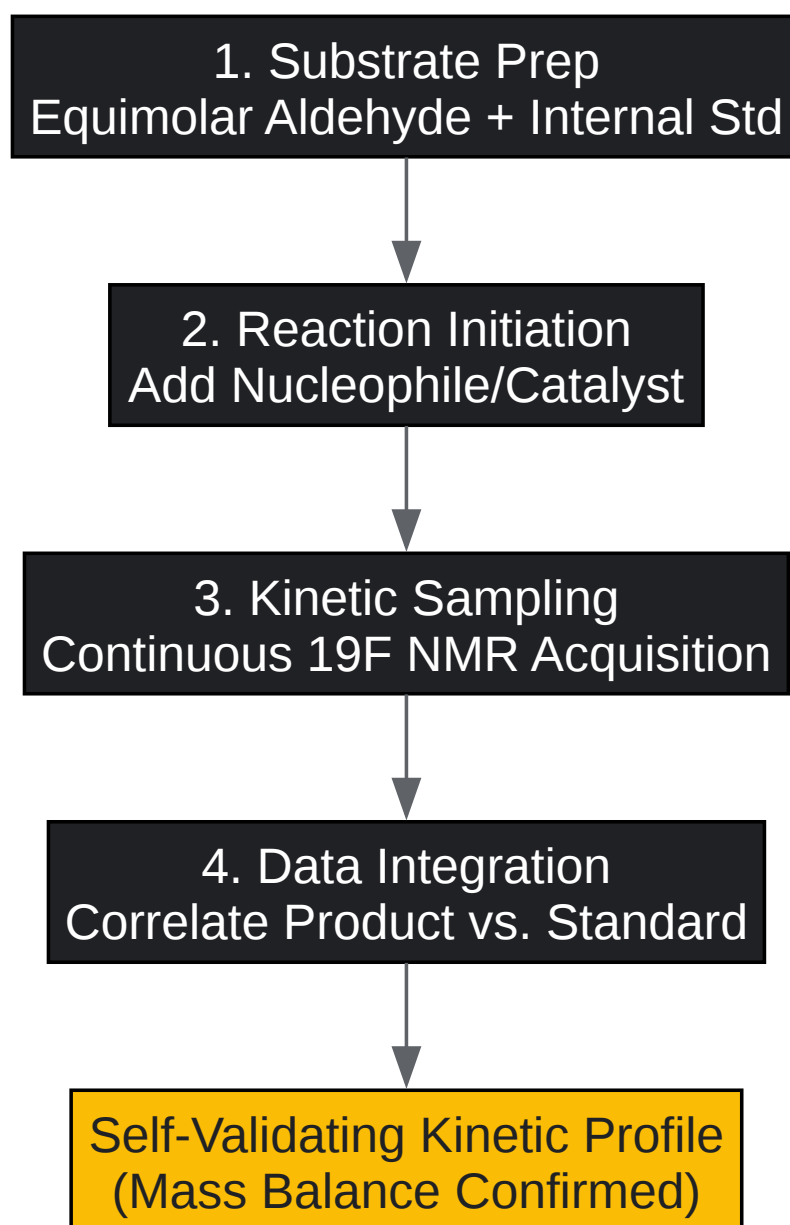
1. Substrate Prep
Equimolar Aldehyde + Internal Std

2. Reaction Initiation
Add Nucleophile/Catalyst

3. Kinetic Sampling
Continuous 19F NMR Acquisition

4. Data Integration
Correlate Product vs. Standard

Self-Validating Kinetic Profile
(Mass Balance Confirmed)